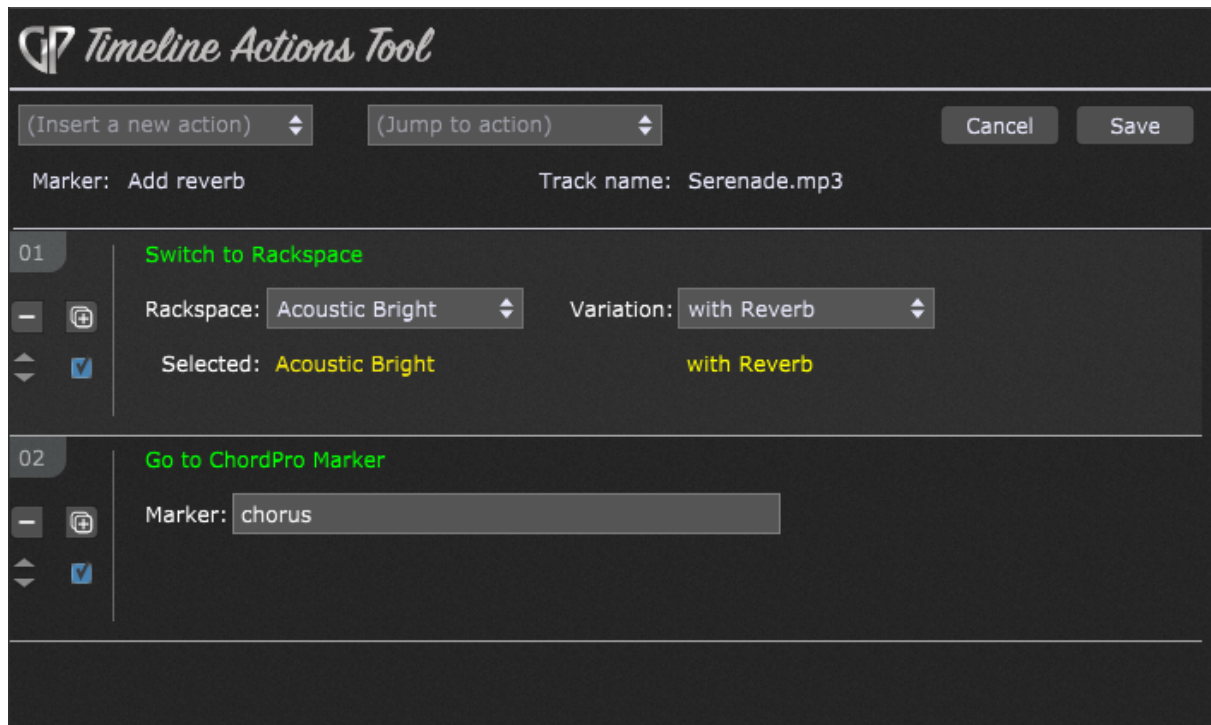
GP Timeline Actions Tool

(Insert a new action)

(Jump to action)

Cancel

Save

Marker: Add reverb

Track name: Serenade.mp3

01

Switch to Rackspace

Rackspace: Acoustic Bright

Variation: with Reverb

Selected: Acoustic Bright

with Reverb

02

Go to ChordPro Marker

Marker: chorus